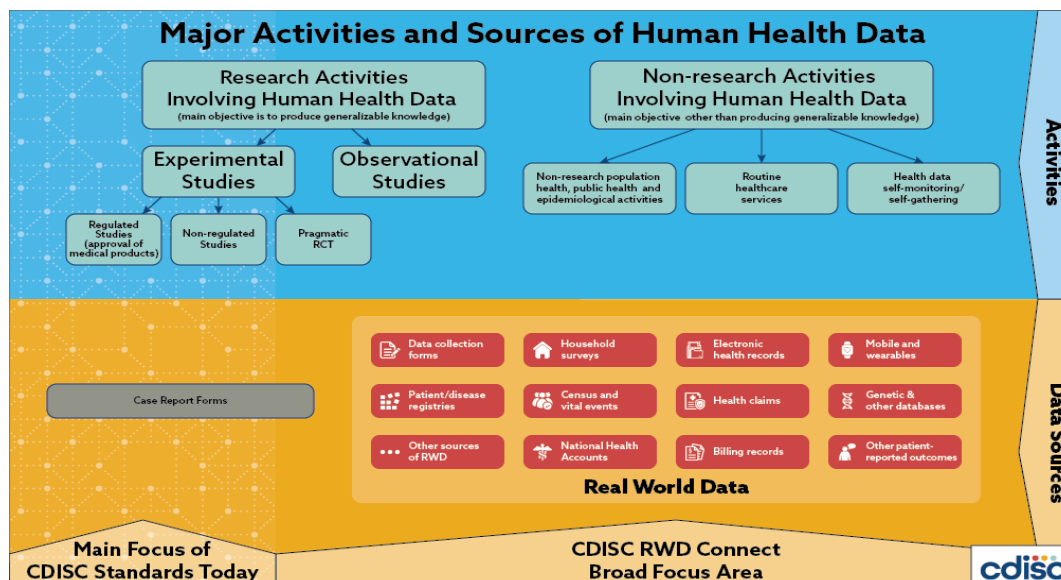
Major Activities and Sources of Human Health Data

Research Activities Involving Human Health Data
(main objective is to produce generalizable knowledge)

Experimental Studies

Observational Studies

Regulated Studies (approval of medical products)

Non-regulated Studies

Pragmatic RCT

Non-research Activities Involving Human Health Data
(main objective other than producing generalizable knowledge)

Non-research population health, public health and epidemiological activities

Routine healthcare services

Health data self-monitoring/ self-gathering

Activities

Case Report Forms

Data collection forms

Household surveys

Electronic health records

Mobile and wearables

Patient/disease registries

Census and vital events

Health claims

Genetic & other databases

Other sources of RWD

National Health Accounts

Billing records

Other patient-reported outcomes

Real World Data

Data Sources

Main Focus of CDISC Standards Today

CDISC RWD Connect Broad Focus Area

cdisc